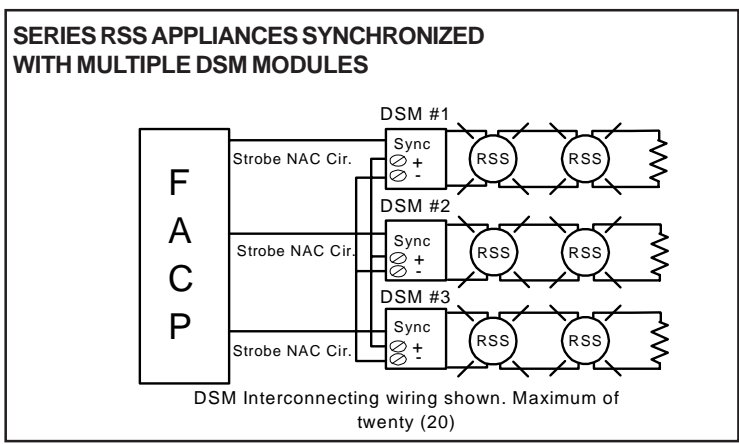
SERIES RSS APPLIANCES SYNCHRONIZED WITH MULTIPLE DSM MODULES

F
A
C
P

DSM #1
Strobe NAC Cir.
Sync
+
-
RSS
RSS

DSM #2
Strobe NAC Cir.
Sync
+
-
RSS
RSS

DSM #3
Strobe NAC Cir.
Sync
+
-
RSS
RSS

DSM Interconnecting wiring shown. Maximum of twenty (20)